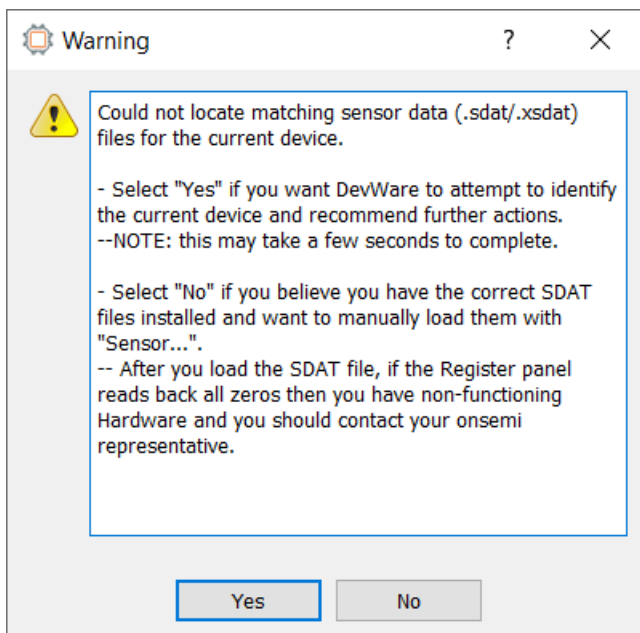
Warning ? ×

Could not locate matching sensor data (.sdat/.xsdat) files for the current device.

- Select "Yes" if you want DevWare to attempt to identify the current device and recommend further actions.
--NOTE: this may take a few seconds to complete.

- Select "No" if you believe you have the correct SDAT files installed and want to manually load them with "Sensor...".
-- After you load the SDAT file, if the Register panel reads back all zeros then you have non-functioning Hardware and you should contact your onsemi representative.

Yes No